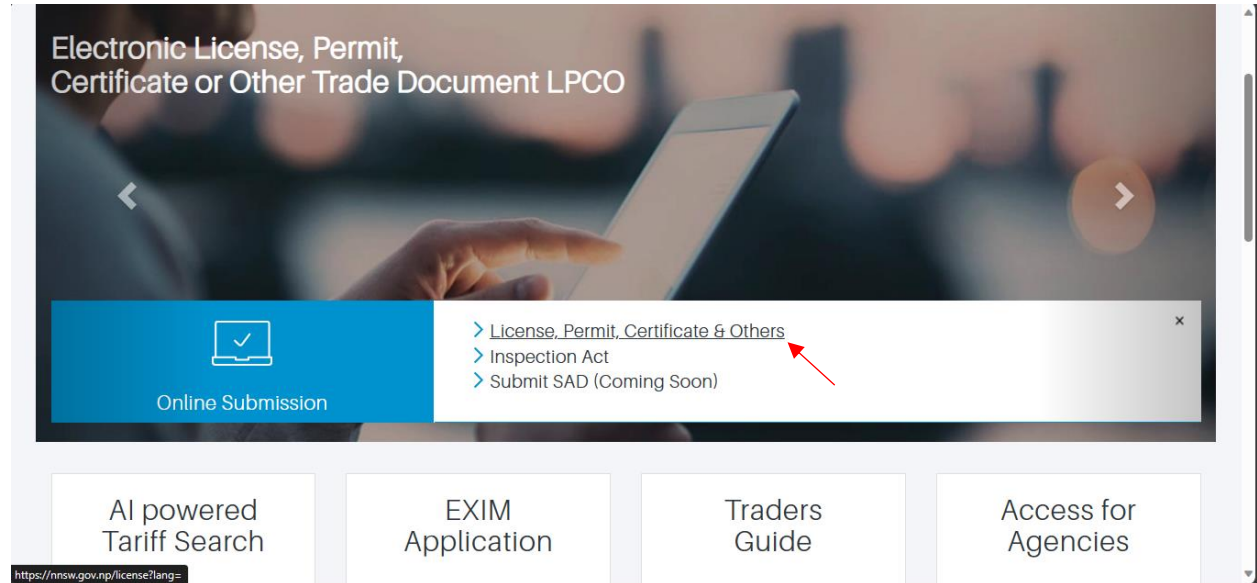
Electronic License, Permit, Certificate or Other Trade Document LPCO

Online Submission

> License, Permit, Certificate & Others
> Inspection Act
> Submit SAD (Coming Soon)

×

AI powered Tariff Search

EXIM Application

Traders Guide

Access for Agencies

https://nnsw.gov.np/license?lang=